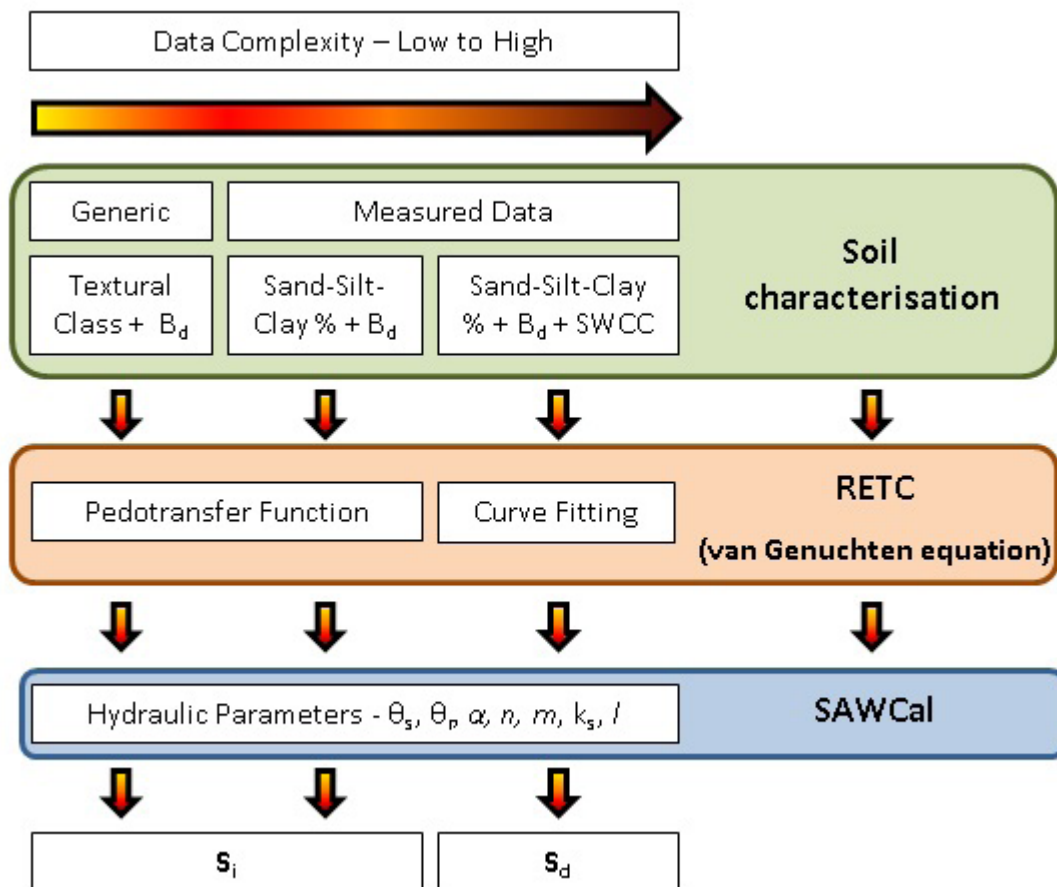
Data Complexity – Low to High

Generic

Measured Data

Textural Class + $B_d$

Sand-Silt-Clay % + $B_d$

Sand-Silt-Clay % + $B_d$ + SWCC

Soil characterisation

Pedotransfer Function

Curve Fitting

RETC

(van Genuchten equation)

Hydraulic Parameters - $\theta_s$, $\theta_r$, $\alpha$, $n$, $m$, $k_s$, $l$

SAWCal

$S_i$

$S_d$